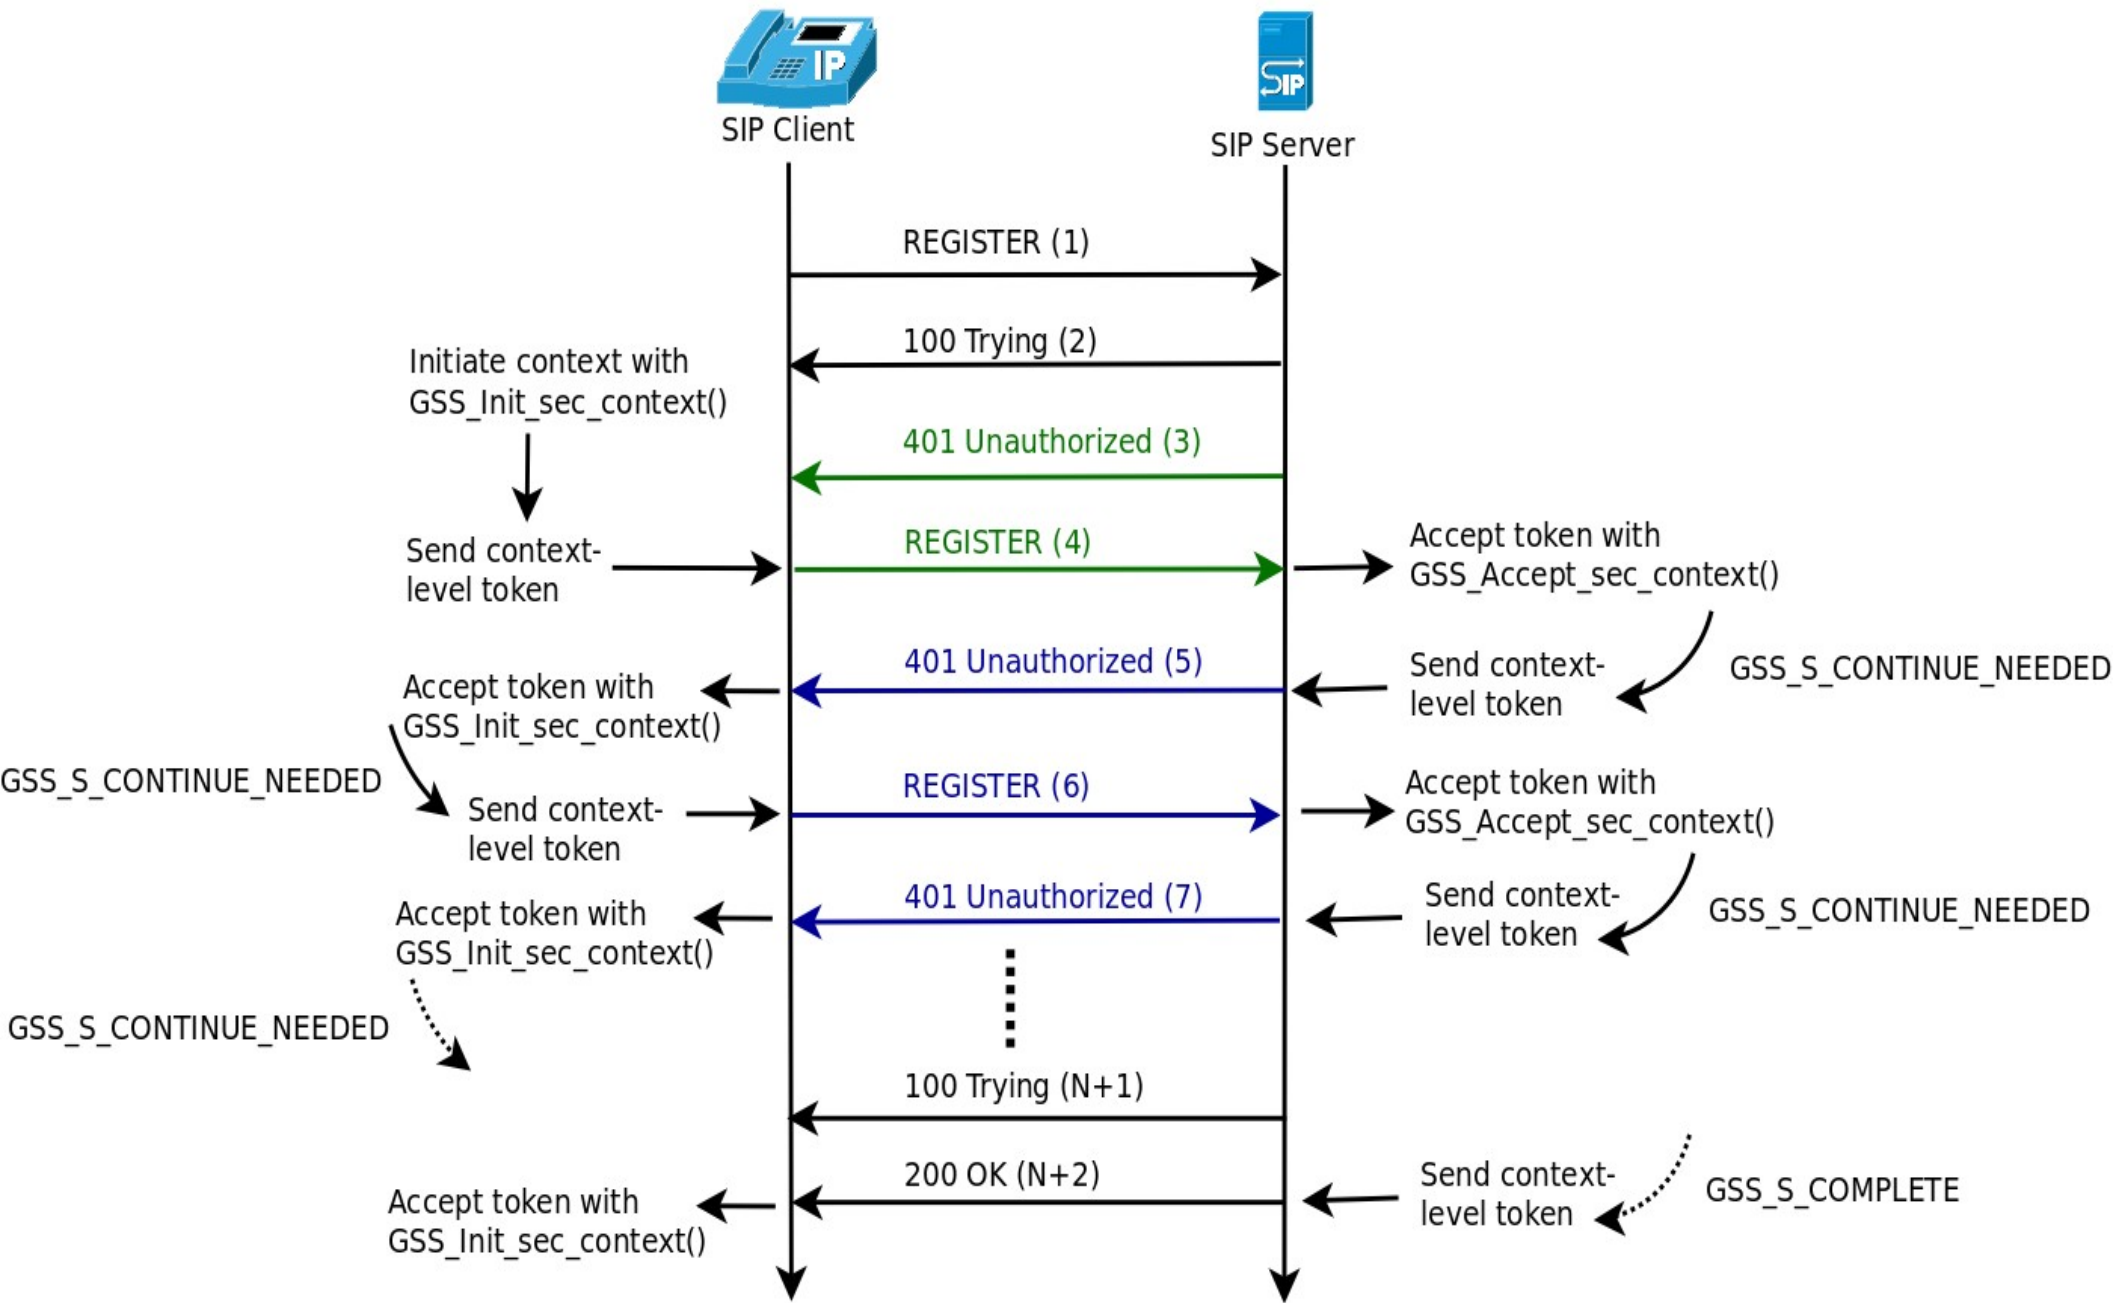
IP

SIP Client

SIP

SIP Server

REGISTER (1)

100 Trying (2)

Initiate context with GSS_Init_sec_context()

401 Unauthorized (3)

Send context-level token

REGISTER (4)

Accept token with GSS_Accept_sec_context()

401 Unauthorized (5)

Accept token with GSS_Init_sec_context()

Send context-level token

GSS_S_CONTINUE_NEEDED

GSS_S_CONTINUE_NEEDED

Send context-level token

REGISTER (6)

Accept token with GSS_Accept_sec_context()

401 Unauthorized (7)

Accept token with GSS_Init_sec_context()

Send context-level token

GSS_S_CONTINUE_NEEDED

GSS_S_CONTINUE_NEEDED

100 Trying (N+1)

200 OK (N+2)

Accept token with GSS_Init_sec_context()

Send context-level token

GSS_S_COMPLETE